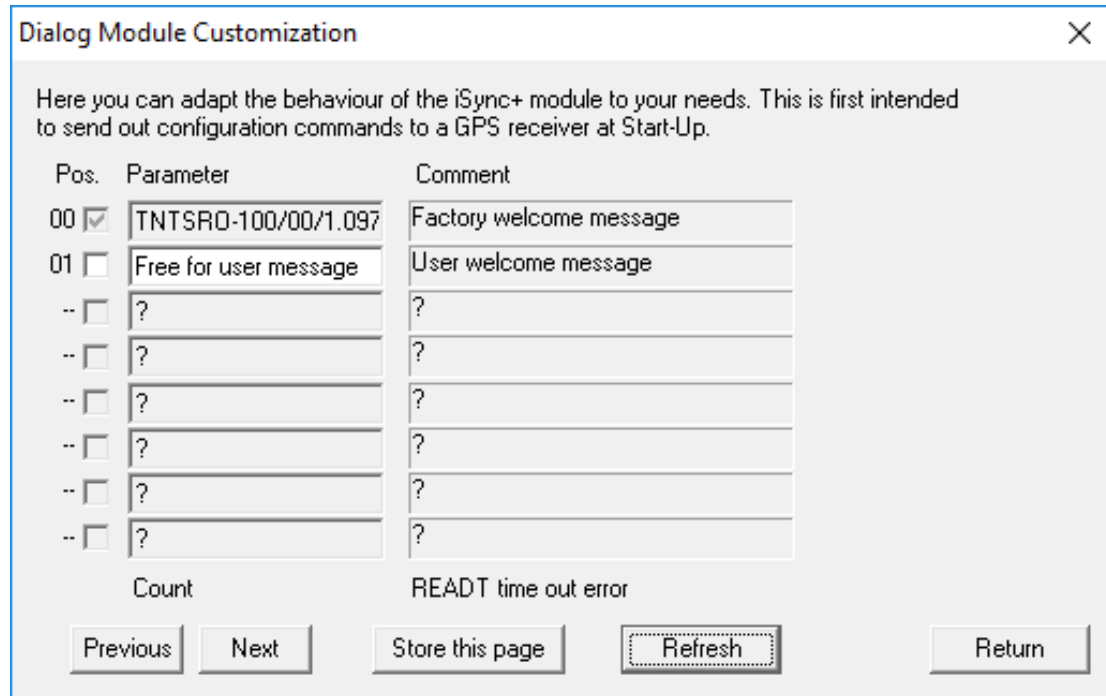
Dialog Module Customization

Here you can adapt the behaviour of the iSync+ module to your needs. This is first intended to send out configuration commands to a GPS receiver at Start-Up.

| Pos. | Parameter | Comment |
|---|---|---|
| 00 | TNTSRO-100/00/1.097 | Factory welcome message |
| 01 | Free for user message | User welcome message |
| -- | ? | ? |
| -- | ? | ? |
| -- | ? | ? |
| -- | ? | ? |
| -- | ? | ? |
| -- | ? | ? |

Count

READT time out error

Previous Next Store this page Refresh Return